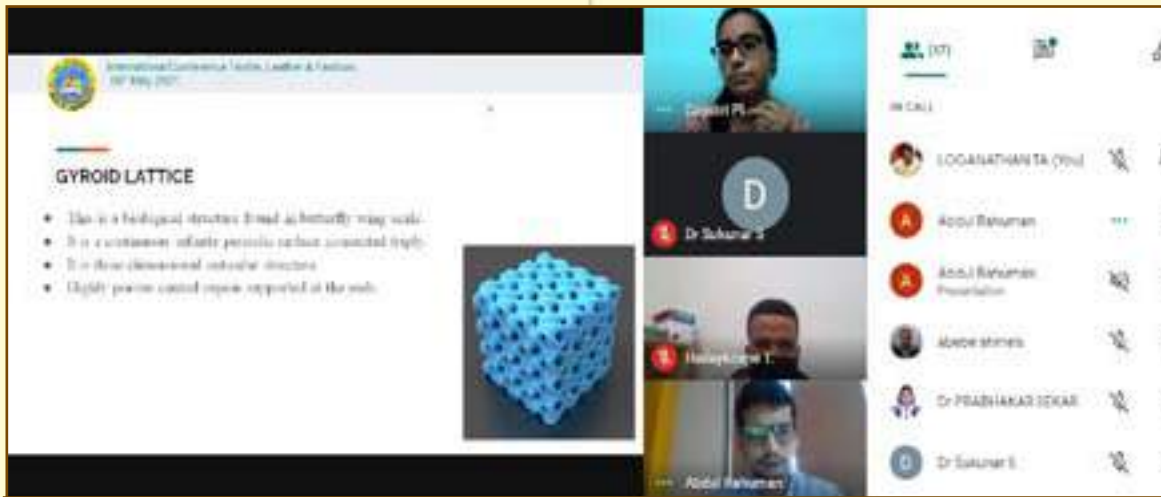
International Conference Textile, Leather & Fashion
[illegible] May 2021

GYROID LATTICE

- This is a biological structure found in butterfly wing scale.
- It is a continuous infinite periodic surface connected triply.
- It is three dimensional cellular structure.
- Highly porous central region supported at the ends.

Dr Sukumar S

D

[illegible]

Abdul Rahuman

(17)

IN CALL

LOGANATHAN TA (You)

Abdul Rahuman

Abdul Rahuman
Presentation

abebe shimels

Dr PRABHAKAR SEKAR

Dr Sukumar S